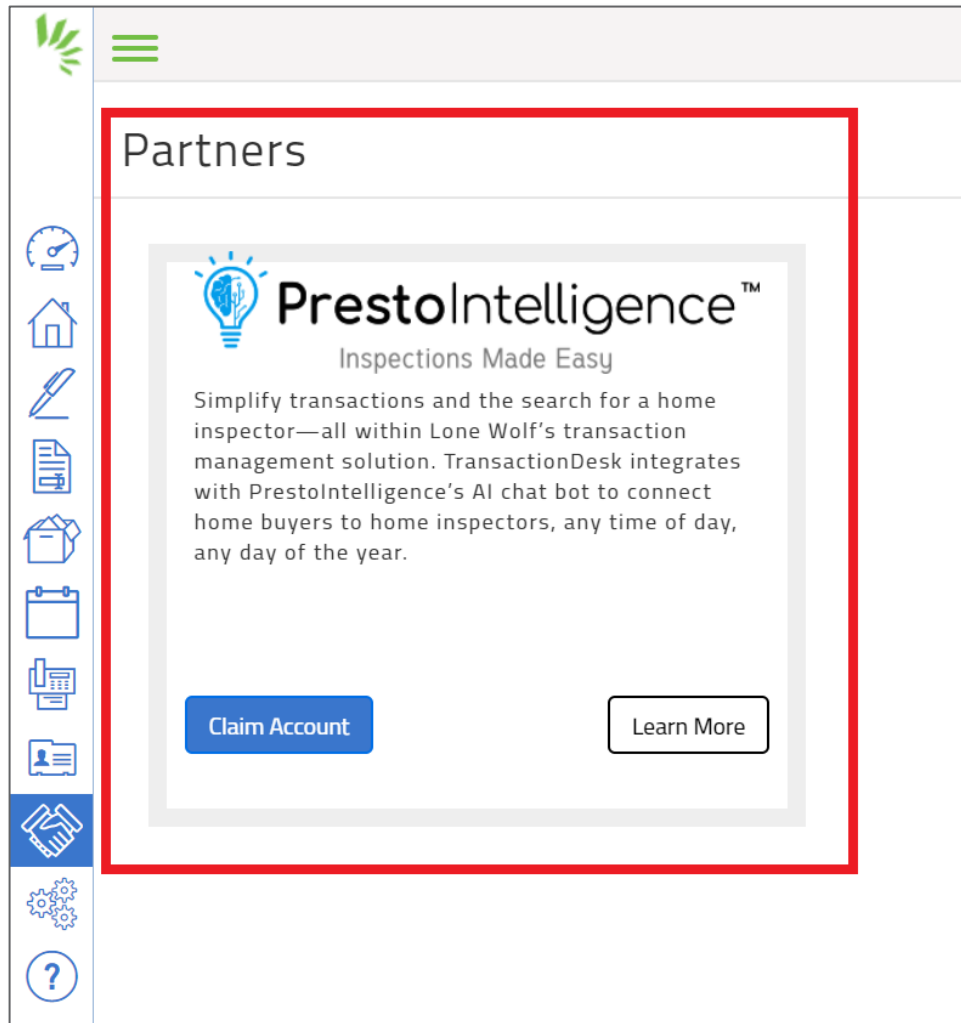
Partners

PrestoIntelligence™
Inspections Made Easy

Simplify transactions and the search for a home inspector—all within Lone Wolf's transaction management solution. TransactionDesk integrates with PrestoIntelligence's AI chat bot to connect home buyers to home inspectors, any time of day, any day of the year.

Claim Account

Learn More

?